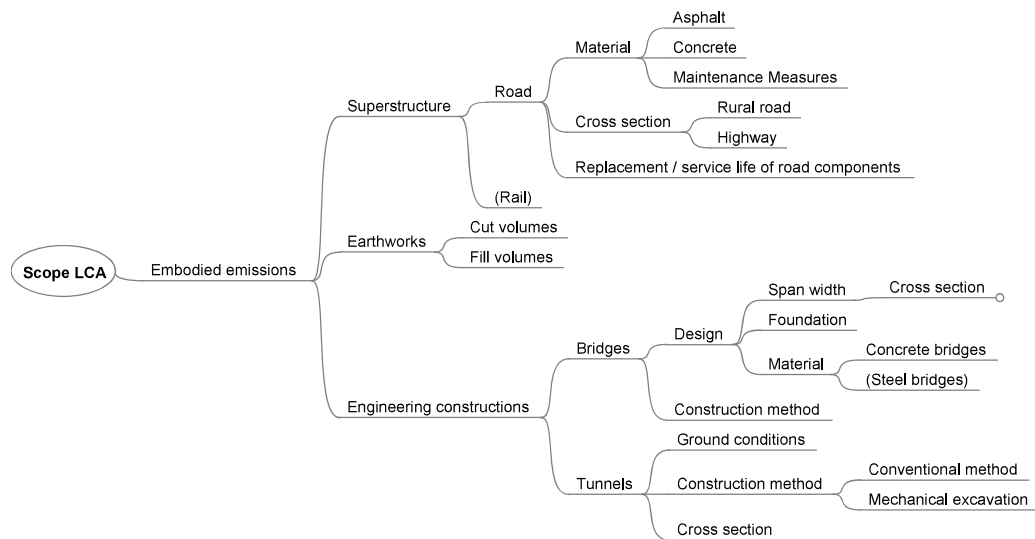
Scope LCA

Embodied emissions

Superstructure

Road

Material

Asphalt

Concrete

Maintenance Measures

Cross section

Rural road

Highway

Replacement / service life of road components

(Rail)

Earthworks

Cut volumes

Fill volumes

Engineering constructions

Bridges

Design

Span width

Cross section

Foundation

Material

Concrete bridges

(Steel bridges)

Construction method

Tunnels

Ground conditions

Construction method

Conventional method

Mechanical excavation

Cross section